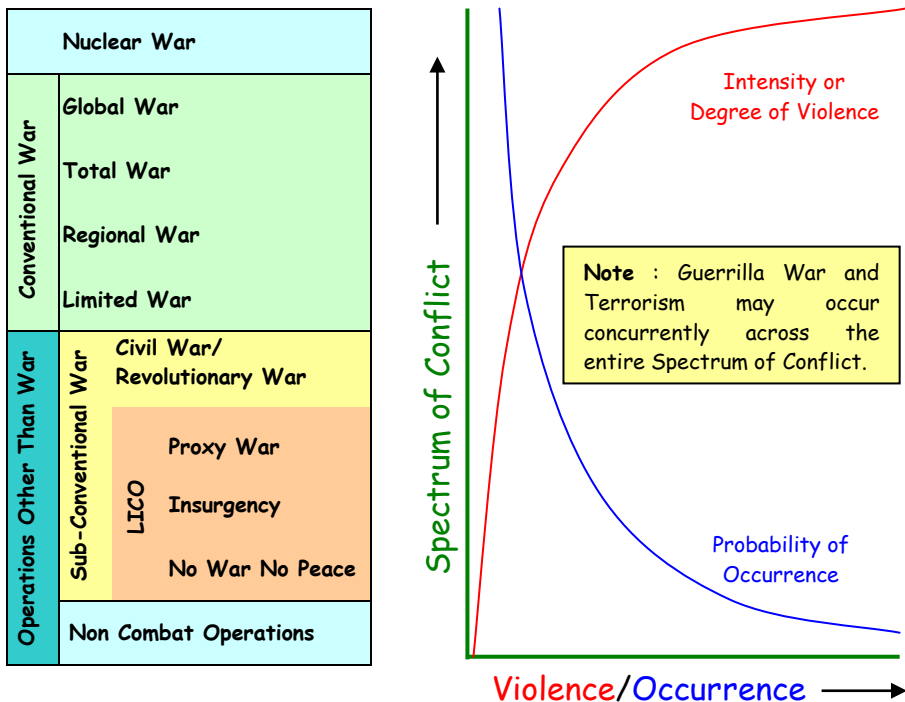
Nuclear War

Conventional War

Global War

Total War

Regional War

Limited War

Operations Other Than War

Sub-Conventional War

Civil War/ Revolutionary War

LICO

Proxy War

Insurgency

No War No Peace

Non Combat Operations

Spectrum of Conflict

Intensity or Degree of Violence

Note : Guerrilla War and Terrorism may occur concurrently across the entire Spectrum of Conflict.

Probability of Occurrence

Violence/Occurrence